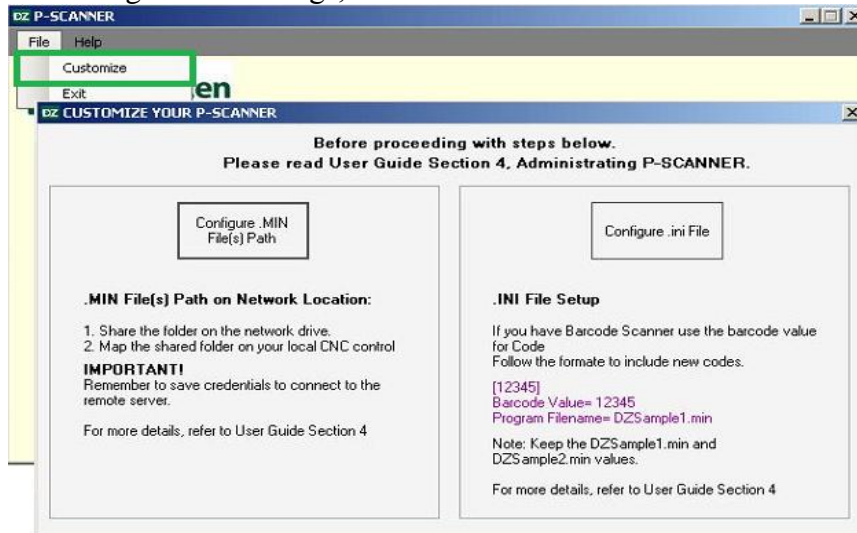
DZ P-SCANNER

File Help

Customize

Exit

en

DZ CUSTOMIZE YOUR P-SCANNER

Before proceeding with steps below.
Please read User Guide Section 4, Administrating P-SCANNER.

Configure .MIN File(s) Path

.MIN File(s) Path on Network Location:

1. Share the folder on the network drive.
2. Map the shared folder on your local CNC control

IMPORTANT!
Remember to save credentials to connect to the remote server.

For more details, refer to User Guide Section 4

Configure .ini File

.INI File Setup

If you have Barcode Scanner use the barcode value for Code
Follow the formate to include new codes.

[12345]
Barcode Value= 12345
Program Filename= DZSample1.min

Note: Keep the DZSample1.min and DZSample2.min values.

For more details, refer to User Guide Section 4